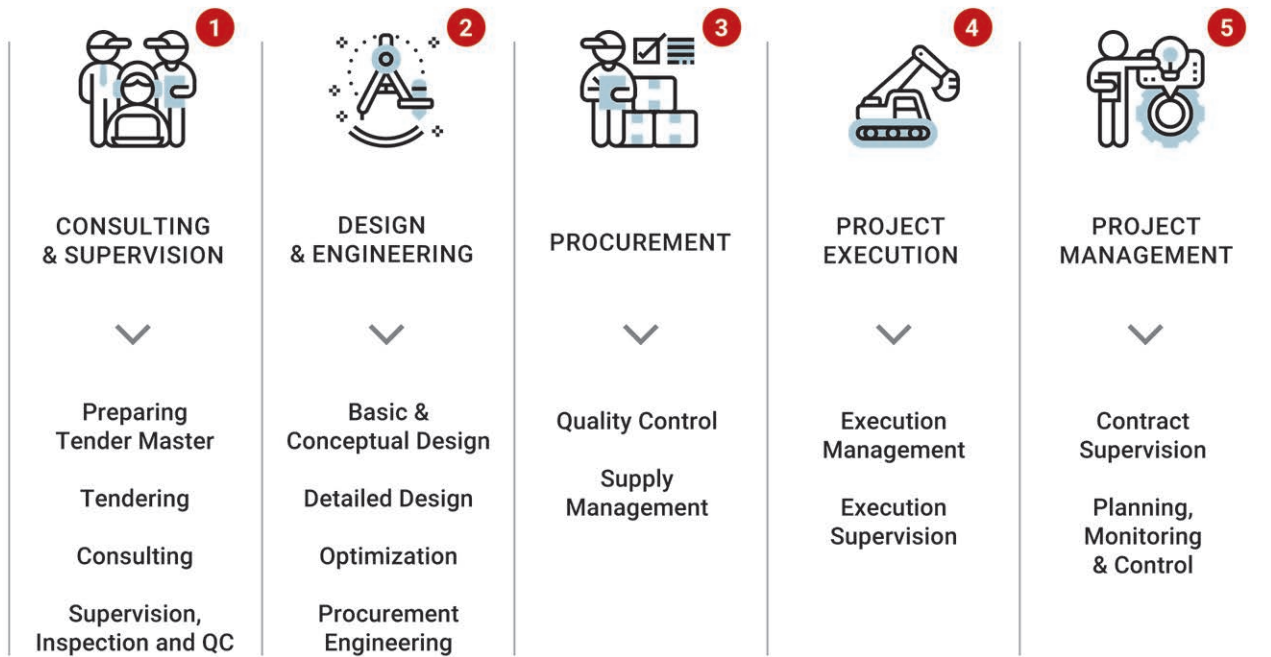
1

CONSULTING & SUPERVISION

Preparing Tender Master

Tendering

Consulting

Supervision, Inspection and QC

2

DESIGN & ENGINEERING

Basic & Conceptual Design

Detailed Design

Optimization

Procurement Engineering

3

PROCUREMENT

Quality Control

Supply Management

4

PROJECT EXECUTION

Execution Management

Execution Supervision

5

PROJECT MANAGEMENT

Contract Supervision

Planning, Monitoring & Control